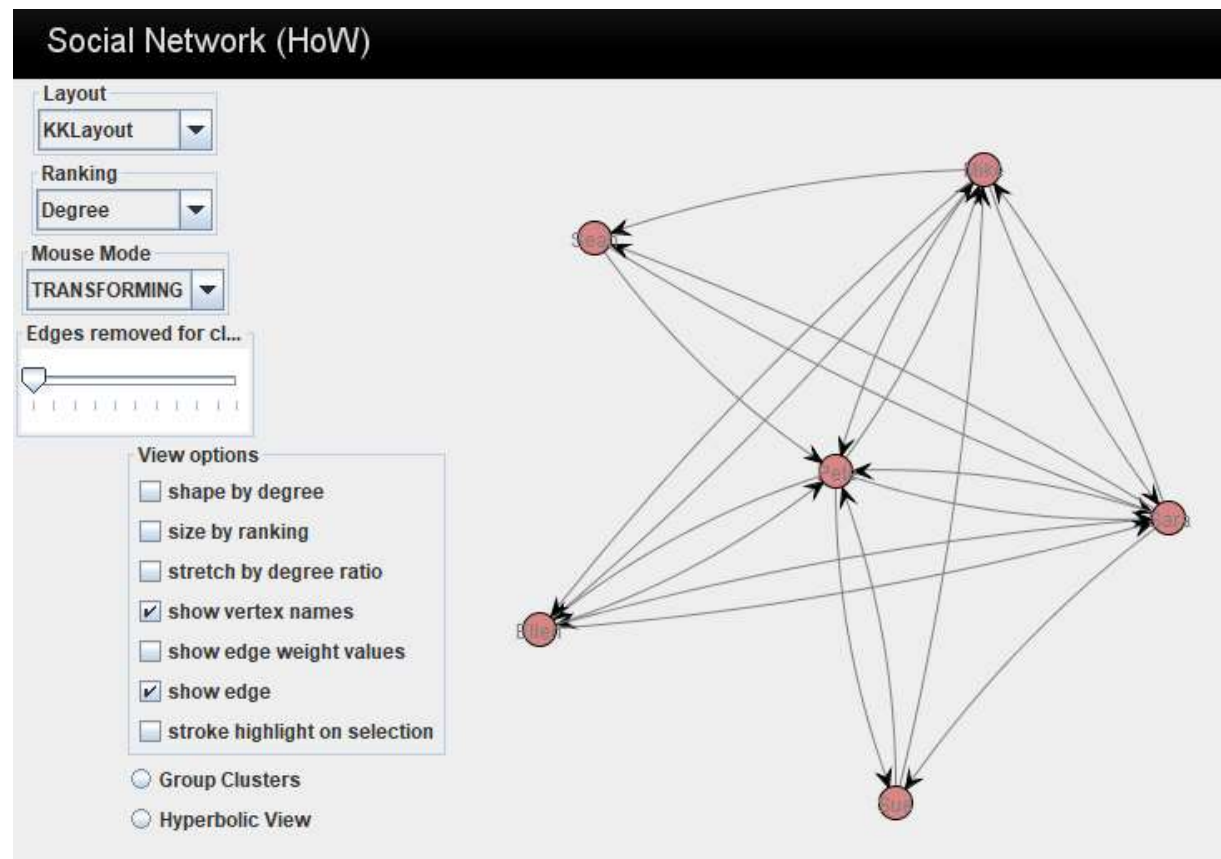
Social Network (HoW)

Layout
KKLayout

Ranking
Degree

Mouse Mode
TRANSFORMING

Edges removed for cl...

View options
shape by degree
size by ranking
stretch by degree ratio
show vertex names
show edge weight values
show edge
stroke highlight on selection

Group Clusters
Hyperbolic View

Mike
Sean
Pat
Kara
Ellen
Sue